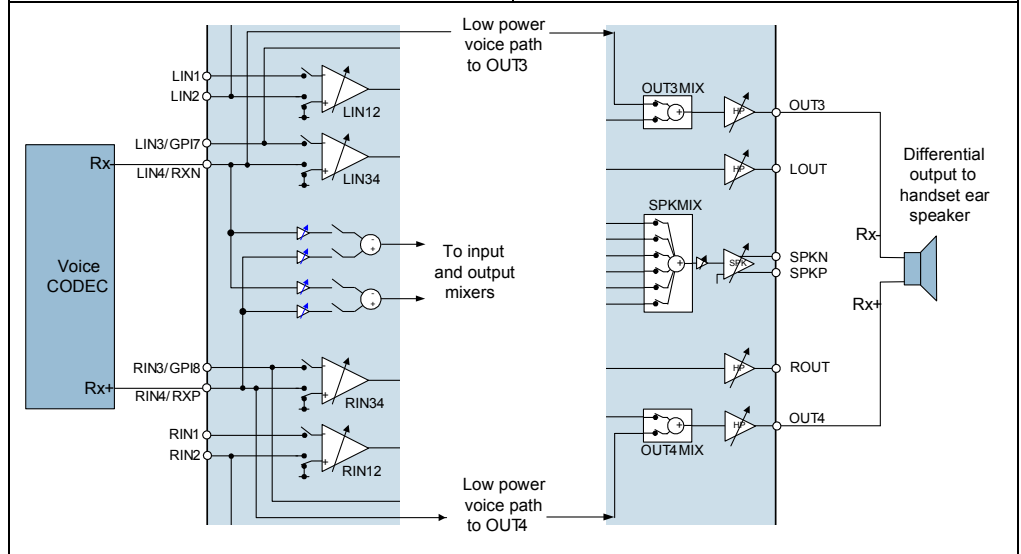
Low power voice path to OUT3

LIN1
LIN2
LIN12
LIN3/GPI7
Rx-
LIN4/RXN
LIN34

Voice CODEC

To input and output mixers

RIN3/GPI8
Rx+
RIN4/RXP
RIN34
RIN1
RIN2
RIN12

Low power voice path to OUT4

OUT3MIX
HP
OUT3
HP
LOUT
SPKMIX
SPK
SPKN
SPKP
HP
ROUT
OUT4MIX
HP
OUT4

Differential output to handset ear speaker
Rx-
Rx+